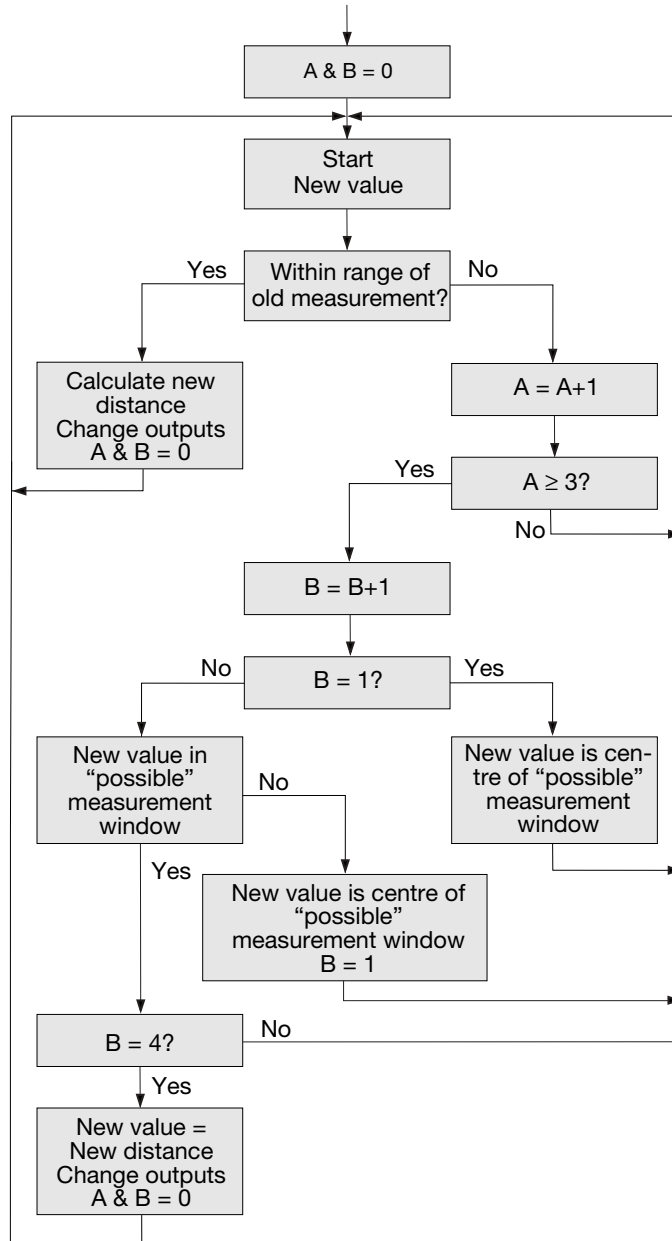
A & B = 0

Start
New value

Within range of old measurement?

Yes

No

Calculate new distance
Change outputs
A & B = 0

A = A+1

Yes

A ≥ 3?

No

B = B+1

No

B = 1?

Yes

New value in "possible" measurement window

No

New value is centre of "possible" measurement window

Yes

New value is centre of "possible" measurement window
B = 1

B = 4?

No

Yes

New value =
New distance
Change outputs
A & B = 0